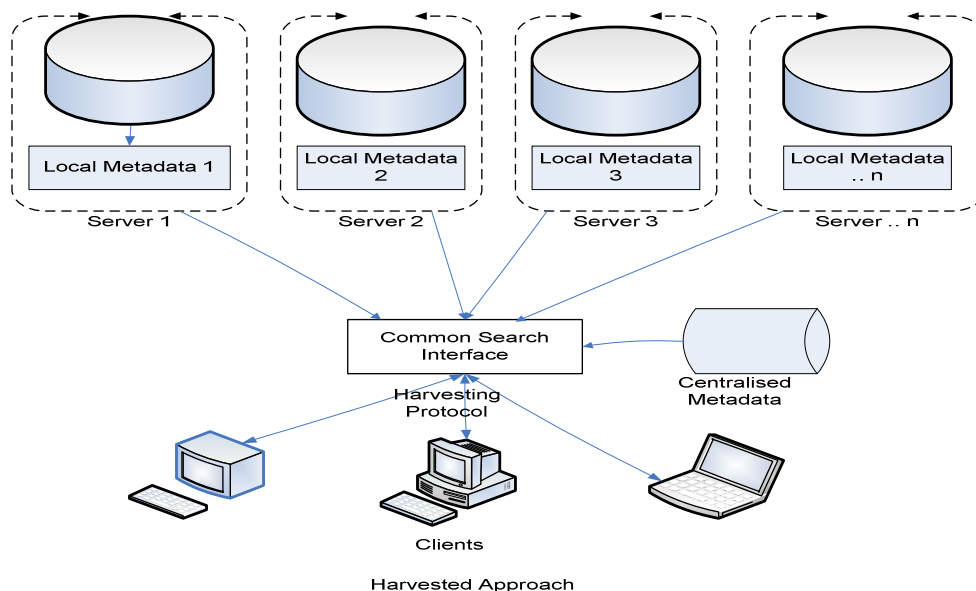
Local Metadata 1

Server 1

Local Metadata 2

Server 2

Local Metadata 3

Server 3

Local Metadata .. n

Server .. n

Common Search Interface

Centralised Metadata

Harvesting Protocol

Clients

Harvested Approach